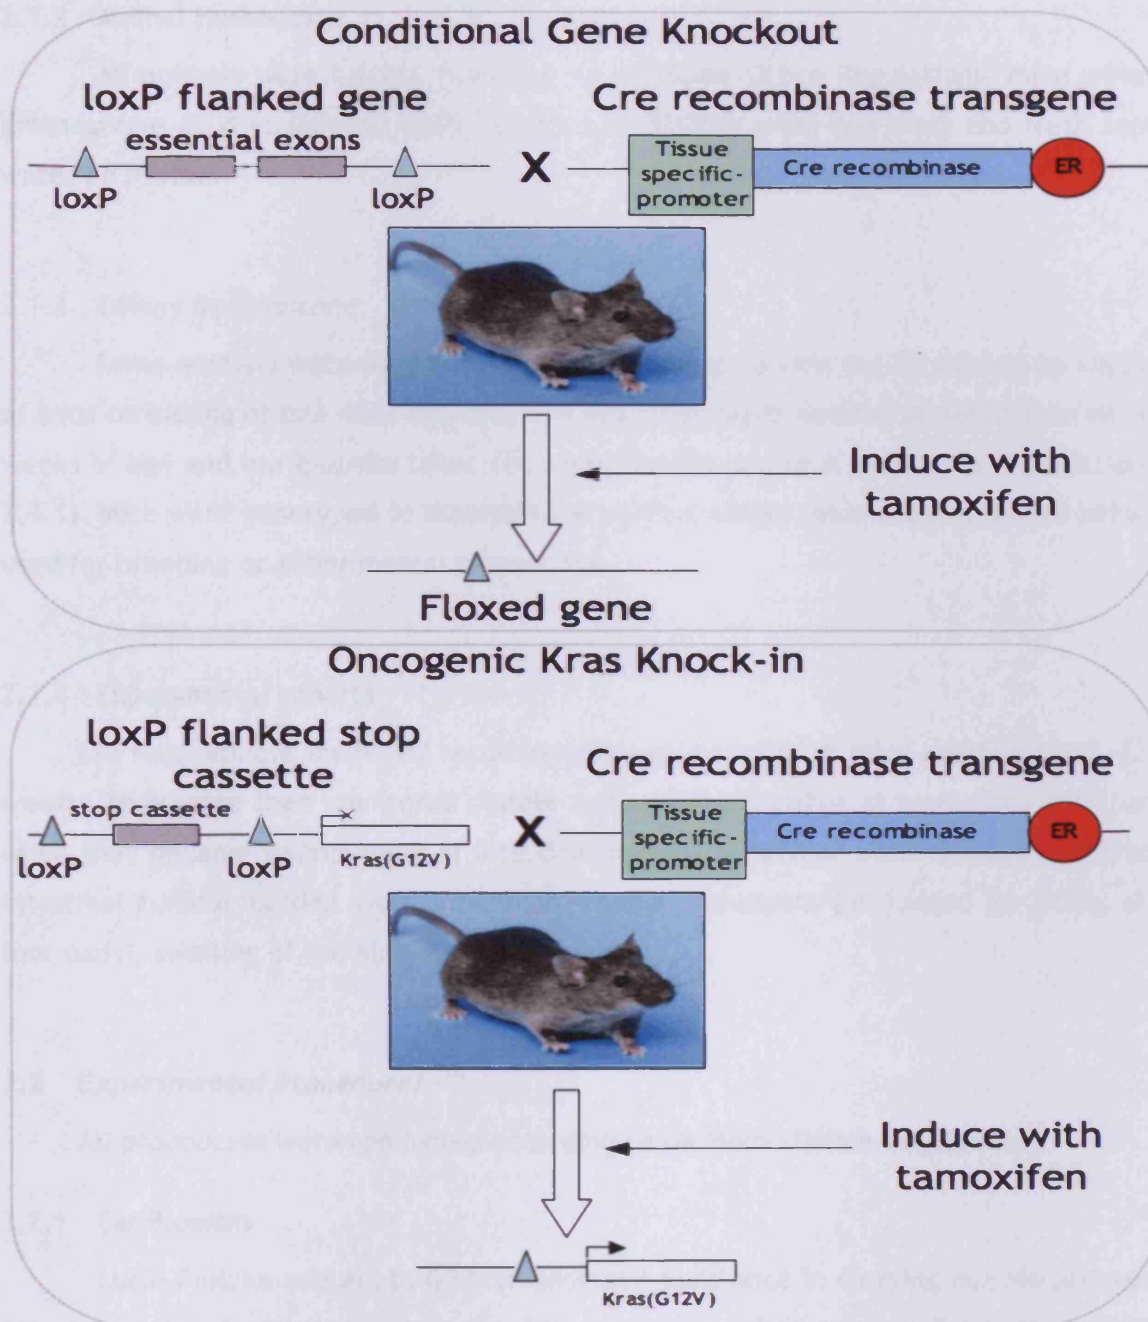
Conditional Gene Knockout

loxP flanked gene

essential exons

loxP

loxP

X

Cre recombinase transgene

Tissue specific-promoter

Cre recombinase

ER

Induce with tamoxifen

Floxed gene

Oncogenic Kras Knock-in

loxP flanked stop cassette

stop cassette

loxP

loxP

Kras(G12V)

X

Cre recombinase transgene

Tissue specific-promoter

Cre recombinase

ER

Induce with tamoxifen

Kras(G12V)